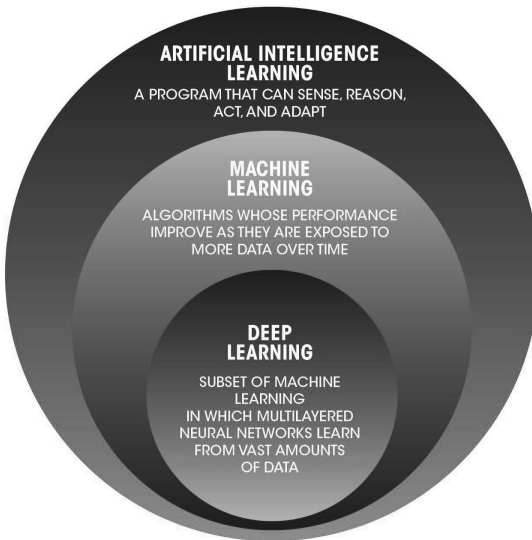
ARTIFICIAL INTELLIGENCE LEARNING
A PROGRAM THAT CAN SENSE, REASON, ACT, AND ADAPT

MACHINE LEARNING
ALGORITHMS WHOSE PERFORMANCE IMPROVE AS THEY ARE EXPOSED TO MORE DATA OVER TIME

DEEP LEARNING
SUBSET OF MACHINE LEARNING IN WHICH MULTILAYERED NEURAL NETWORKS LEARN FROM VAST AMOUNTS OF DATA